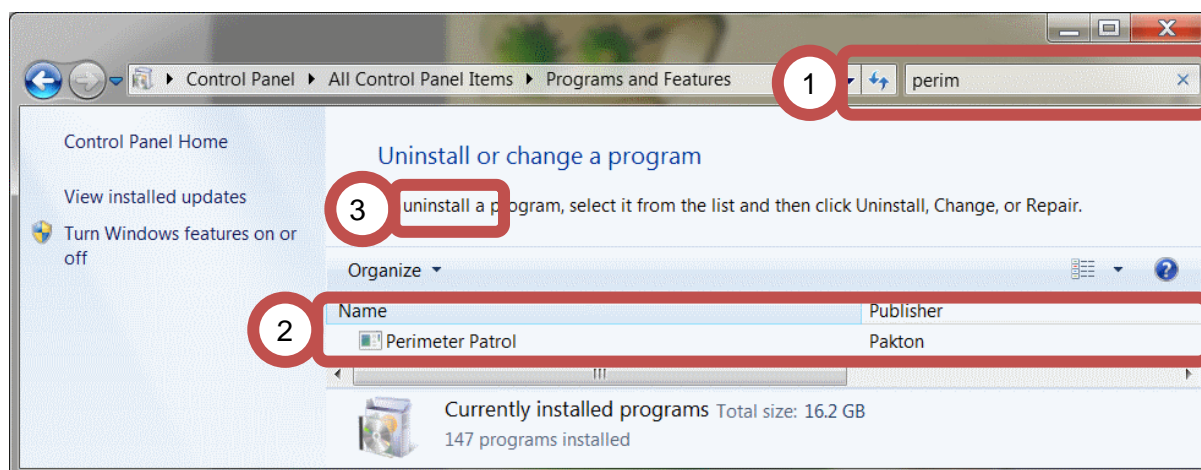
Control Panel ▸ All Control Panel Items ▸ Programs and Features

1

perim

Control Panel Home

View installed updates

Turn Windows features on or off

Uninstall or change a program

3

uninstall a p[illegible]gram, select it from the list and then click Uninstall, Change, or Repair.

Organize

2

| Name | Publisher |
|---|---|
| Perimeter Patrol | Pakton |

Currently installed programs Total size: 16.2 GB

147 programs installed